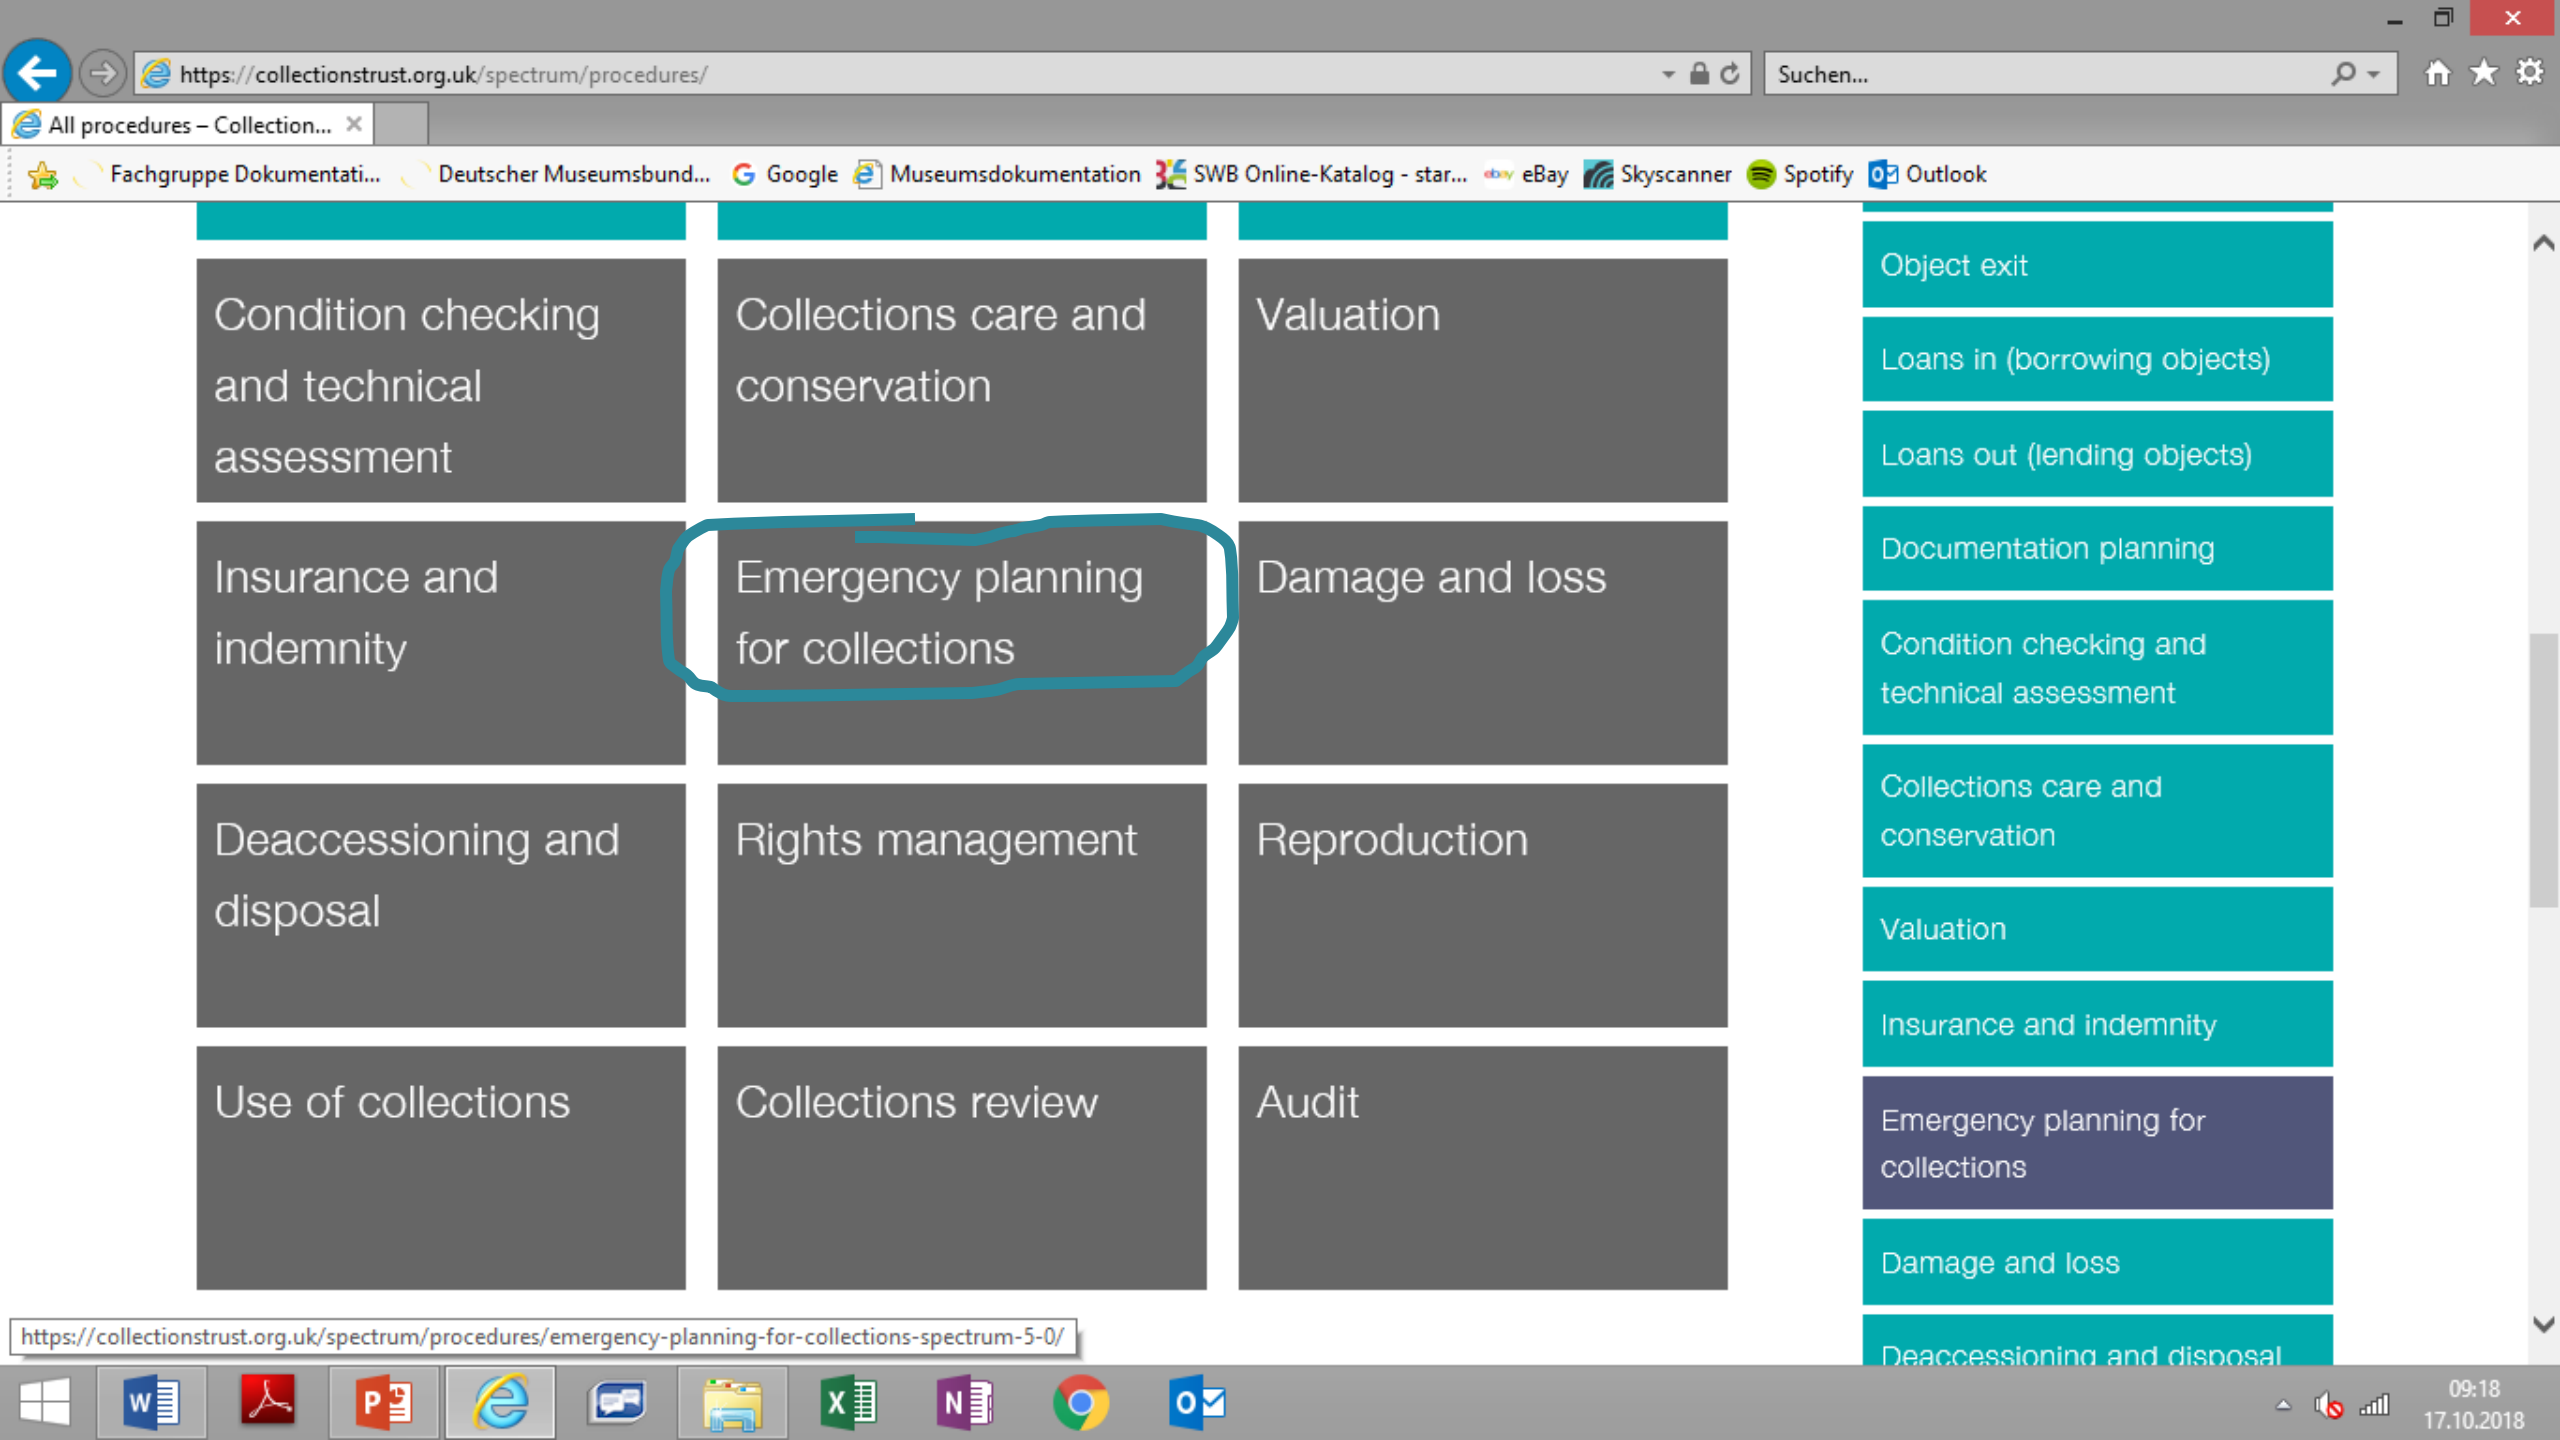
https://collectionstrust.org.uk/spectrum/procedures/

Suchen...

All procedures – Collection...

Fachgruppe Dokumentati... Deutscher Museumsbund... Google Museumsdokumentation SWB Online-Katalog - star... eBay Skyscanner Spotify Outlook

Condition checking and technical assessment

Collections care and conservation

Valuation

Insurance and indemnity

Emergency planning for collections

Damage and loss

Deaccessioning and disposal

Rights management

Reproduction

Use of collections

Collections review

Audit

Object exit

Loans in (borrowing objects)

Loans out (lending objects)

Documentation planning

Condition checking and technical assessment

Collections care and conservation

Valuation

Insurance and indemnity

Emergency planning for collections

Damage and loss

Deaccessioning and disposal

https://collectionstrust.org.uk/spectrum/procedures/emergency-planning-for-collections-spectrum-5-0/

09:18
17.10.2018